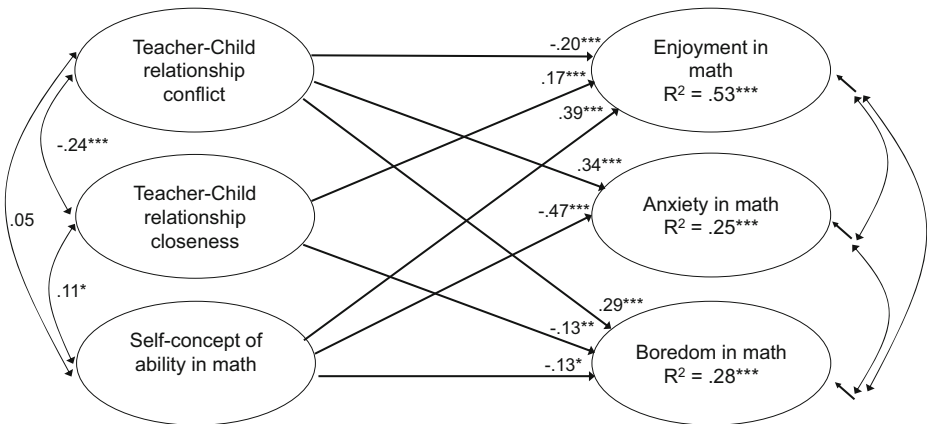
Teacher-Child relationship conflict

Teacher-Child relationship closeness

Self-concept of ability in math

-.24***

.05

.11*

-.20***

.17***

.39***

.34***

-.47***

.29***

-.13**

-.13*

Enjoyment in math
$R^2$ = .53***

Anxiety in math
$R^2$ = .25***

Boredom in math
$R^2$ = .28***